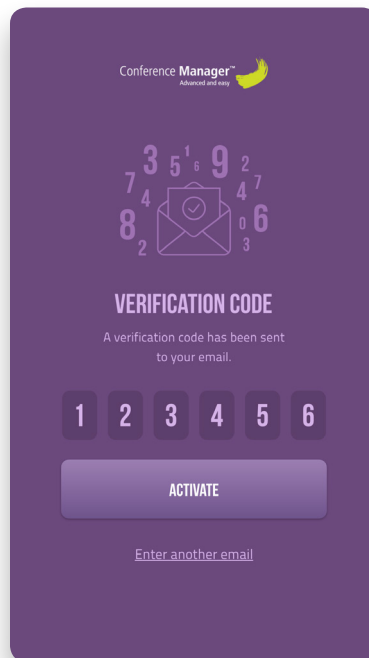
Conference Manager™
Advanced and easy

7 3 5 1 6 9 2 4 7
8 4 2 4 0 6 3

VERIFICATION CODE

A verification code has been sent to your email.

| 1 | 2 | 3 | 4 | 5 | 6 |
|---|---|---|---|---|---|

ACTIVATE

Enter another email